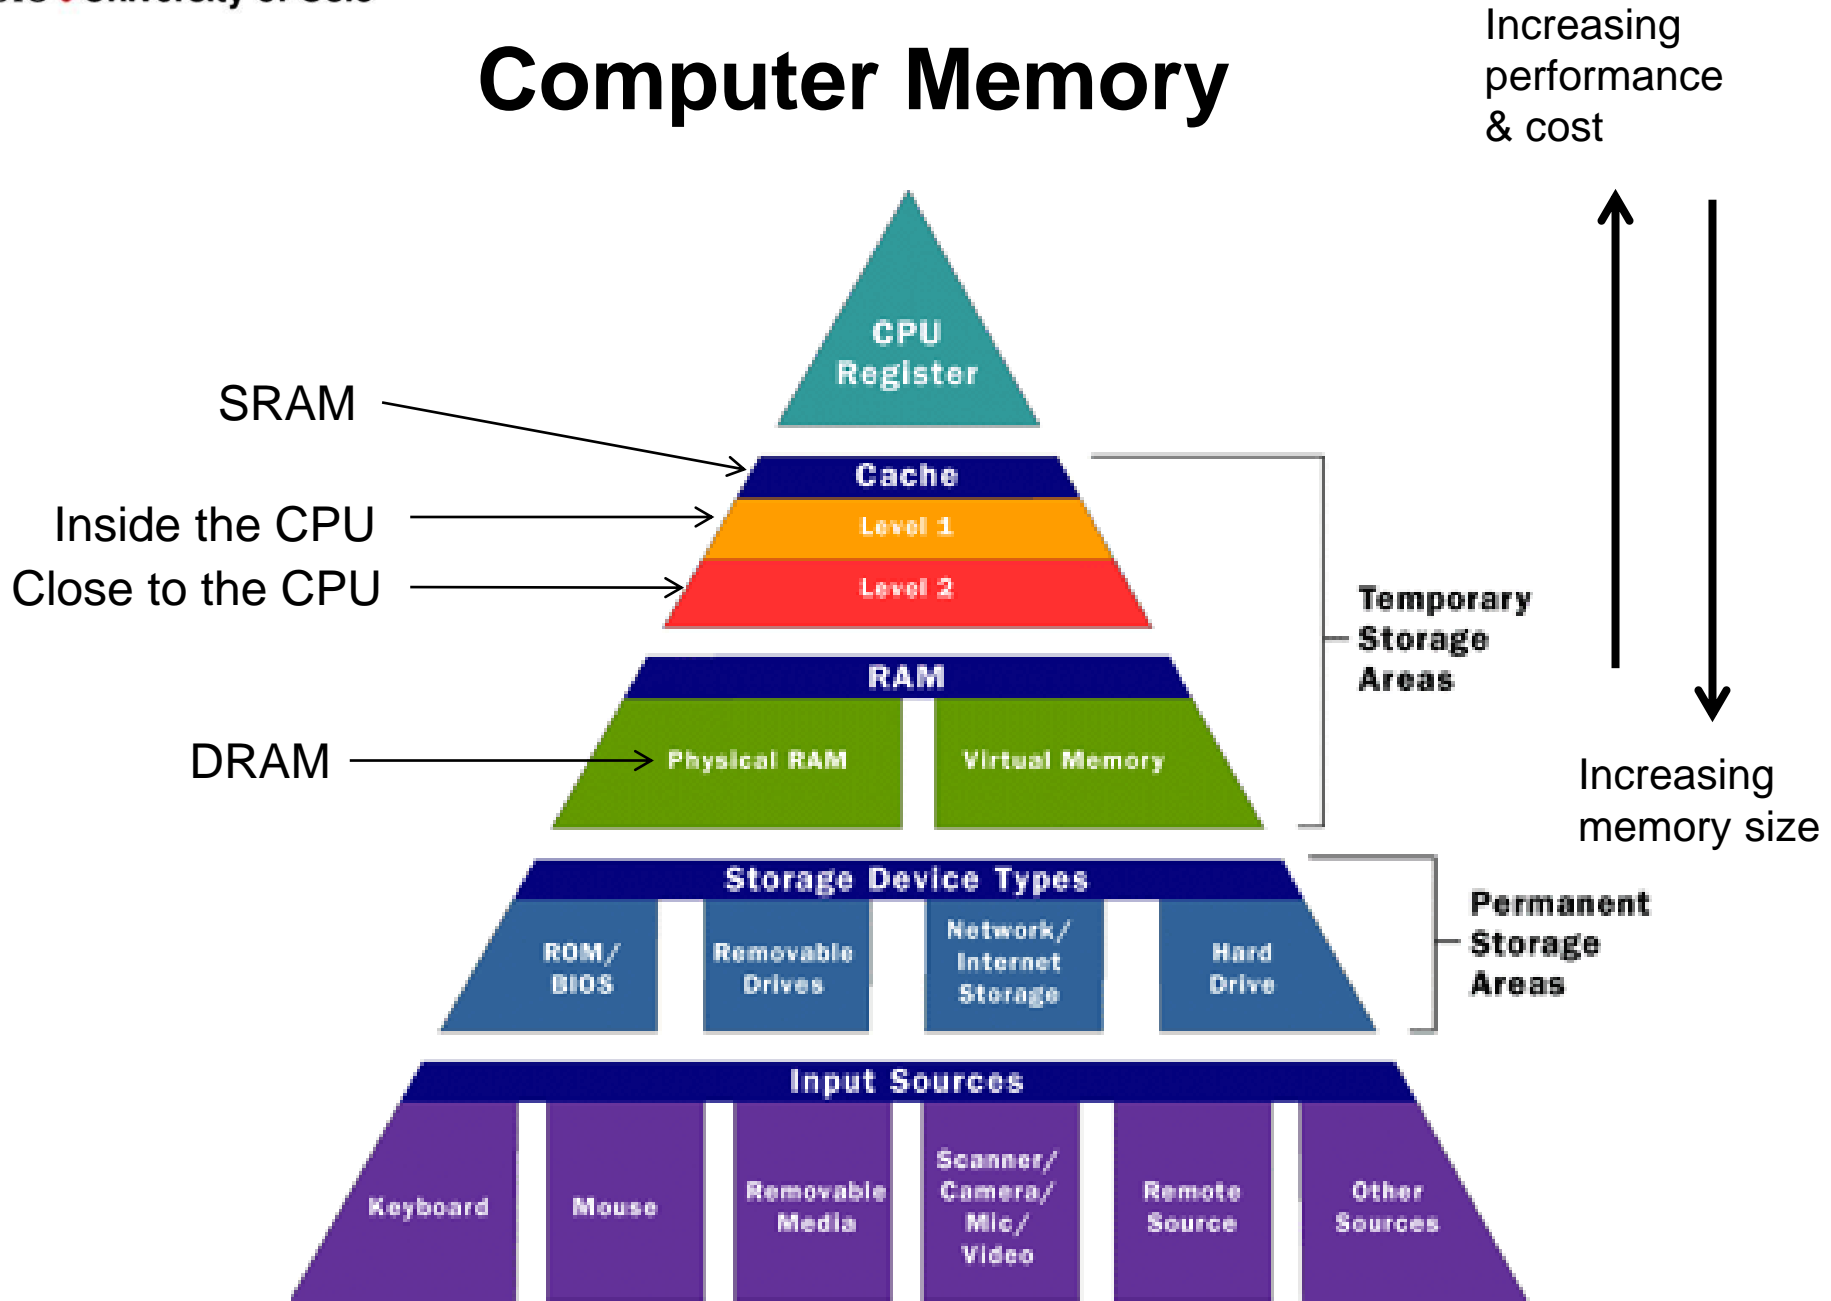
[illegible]

Computer Memory

Increasing performance & cost

CPU Register

SRAM

Cache

Inside the CPU

Level 1

Close to the CPU

Level 2

Temporary Storage Areas

RAM

DRAM

Physical RAM

Virtual Memory

Increasing memory size

Storage Device Types

ROM/ BIOS

Removable Drives

Network/ Internet Storage

Hard Drive

Permanent Storage Areas

Input Sources

Keyboard

Mouse

Removable Media

Scanner/ Camera/ Mic/ Video

Remote Source

Other Sources